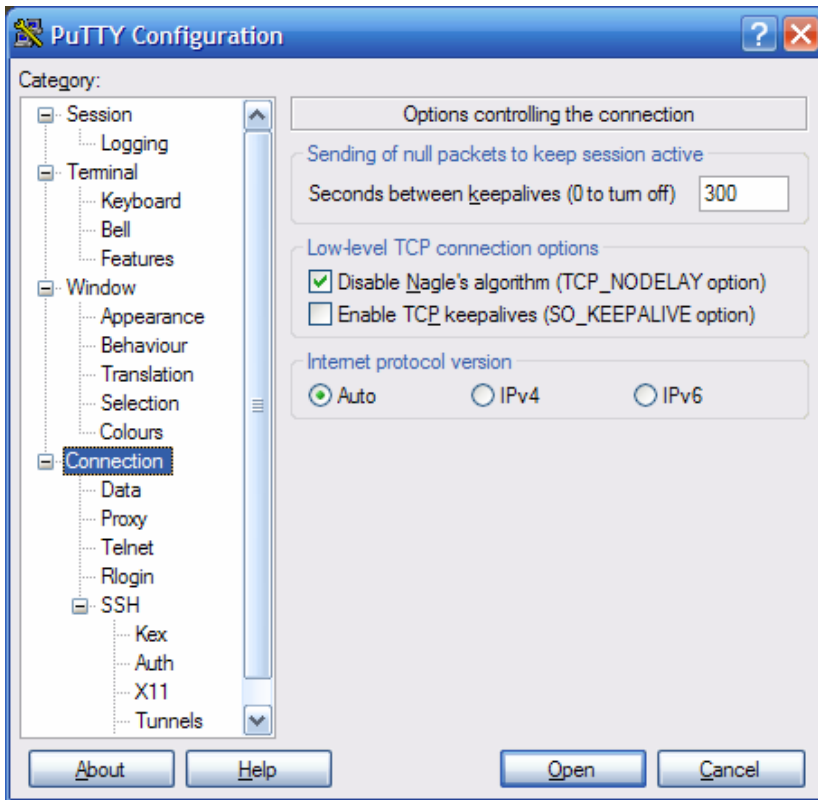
PuTTY Configuration

Category:

Session
Logging
Terminal
Keyboard
Bell
Features
Window
Appearance
Behaviour
Translation
Selection
Colours
Connection
Data
Proxy
Telnet
Rlogin
SSH
Kex
Auth
X11
Tunnels

Options controlling the connection

Sending of null packets to keep session active

Seconds between keepalives (0 to turn off) 300

Low-level TCP connection options

Disable Nagle's algorithm (TCP_NODELAY option)

Enable TCP keepalives (SO_KEEPALIVE option)

Internet protocol version

Auto IPv4 IPv6

About Help Open Cancel